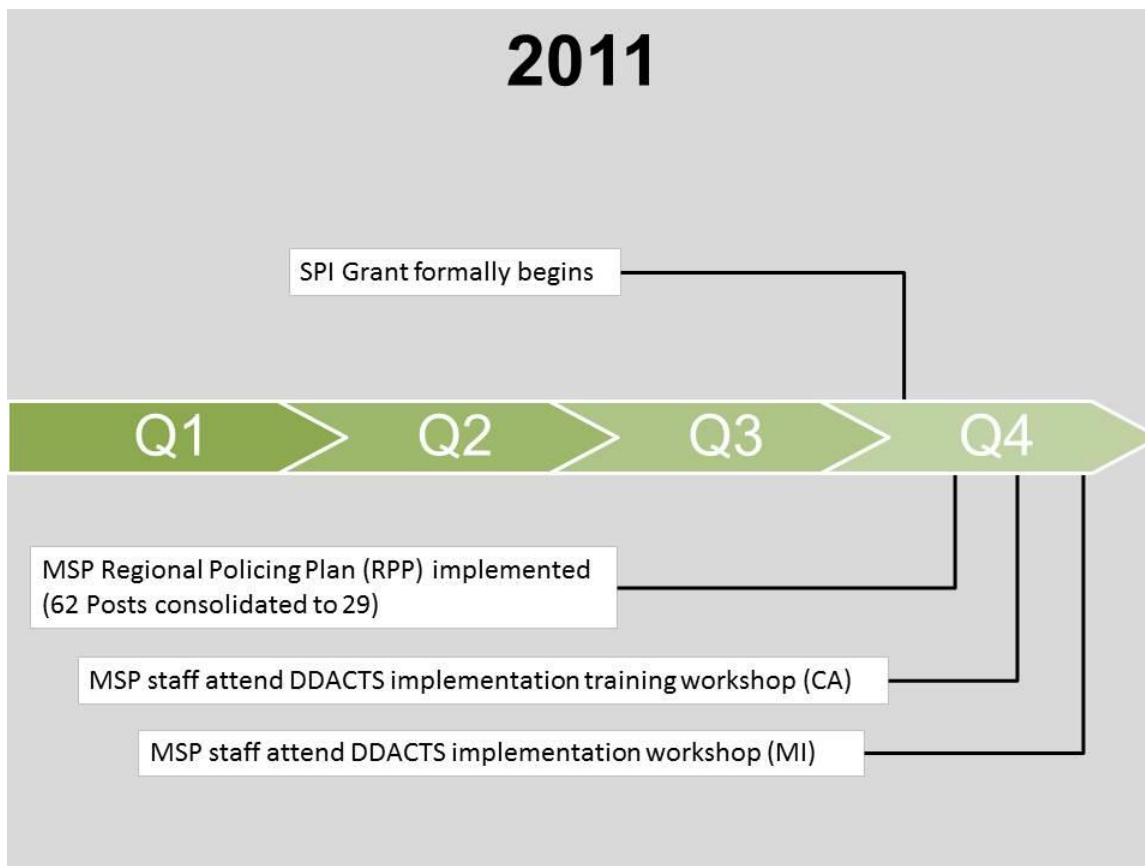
2011

SPI Grant formally begins

Q1 Q2 Q3 Q4

MSP Regional Policing Plan (RPP) implemented (62 Posts consolidated to 29)

MSP staff attend DDACTS implementation training workshop (CA)

MSP staff attend DDACTS implementation workshop (MI)